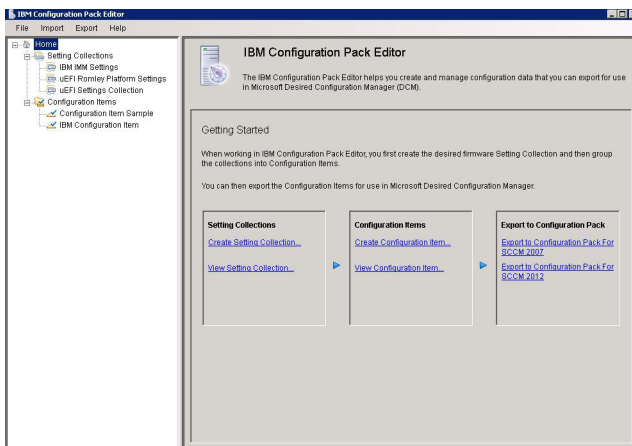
IBM Configuration Pack Editor

File Import Export Help

Home
Setting Collections
IBM IMM Settings
uEFI Romley Platform Settings
uEFI Settings Collection
Configuration Items
Configuration Item Sample
IBM Configuration Item

IBM Configuration Pack Editor

The IBM Configuration Pack Editor helps you create and manage configuration data that you can export for use in Microsoft Desired Configuration Manager (DCM).

Getting Started

When working in IBM Configuration Pack Editor, you first create the desired firmware Setting Collection and then group the collections into Configuration Items.

You can then export the Configuration Items for use in Microsoft Desired Configuration Manager.

Setting Collections

Create Setting Collection...

View Setting Collection...

Configuration Items

Create Configuration Item...

View Configuration Item...

Export to Configuration Pack

Export to Configuration Pack For SCCM 2007

Export to Configuration Pack For SCCM 2012